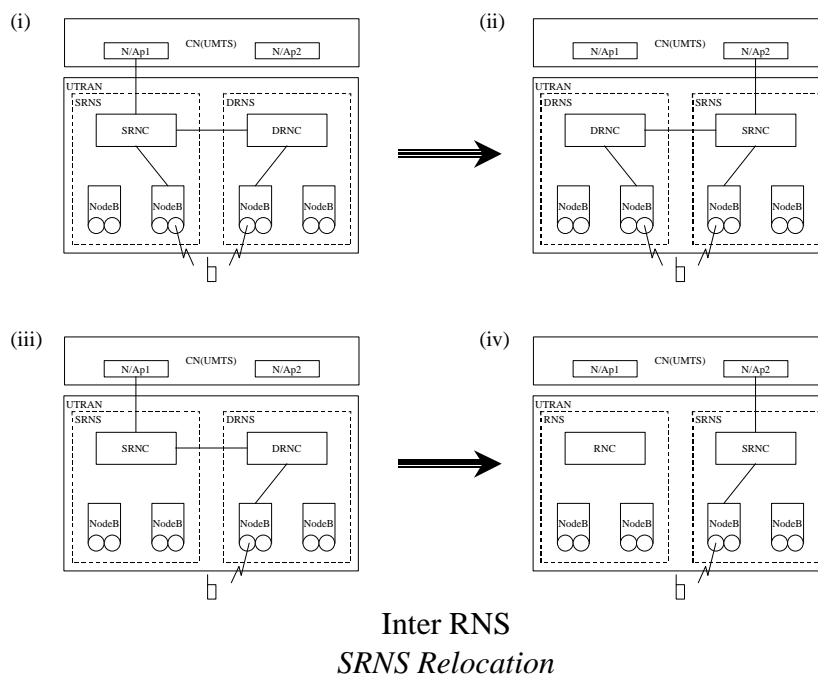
(i)

N/Ap1 CN(UMTS) N/Ap2

UTRAN

SRNS

SRNC

DRNS

DRNC

NodeB NodeB NodeB NodeB

(ii)

N/Ap1 CN(UMTS) N/Ap2

UTRAN

DRNS

DRNC

SRNS

SRNC

NodeB NodeB NodeB NodeB

(iii)

N/Ap1 CN(UMTS) N/Ap2

UTRAN

SRNS

SRNC

DRNS

DRNC

NodeB NodeB NodeB NodeB

(iv)

N/Ap1 CN(UMTS) N/Ap2

UTRAN

RNS

RNC

SRNS

SRNC

NodeB NodeB NodeB NodeB

Inter RNS

SRNS Relocation